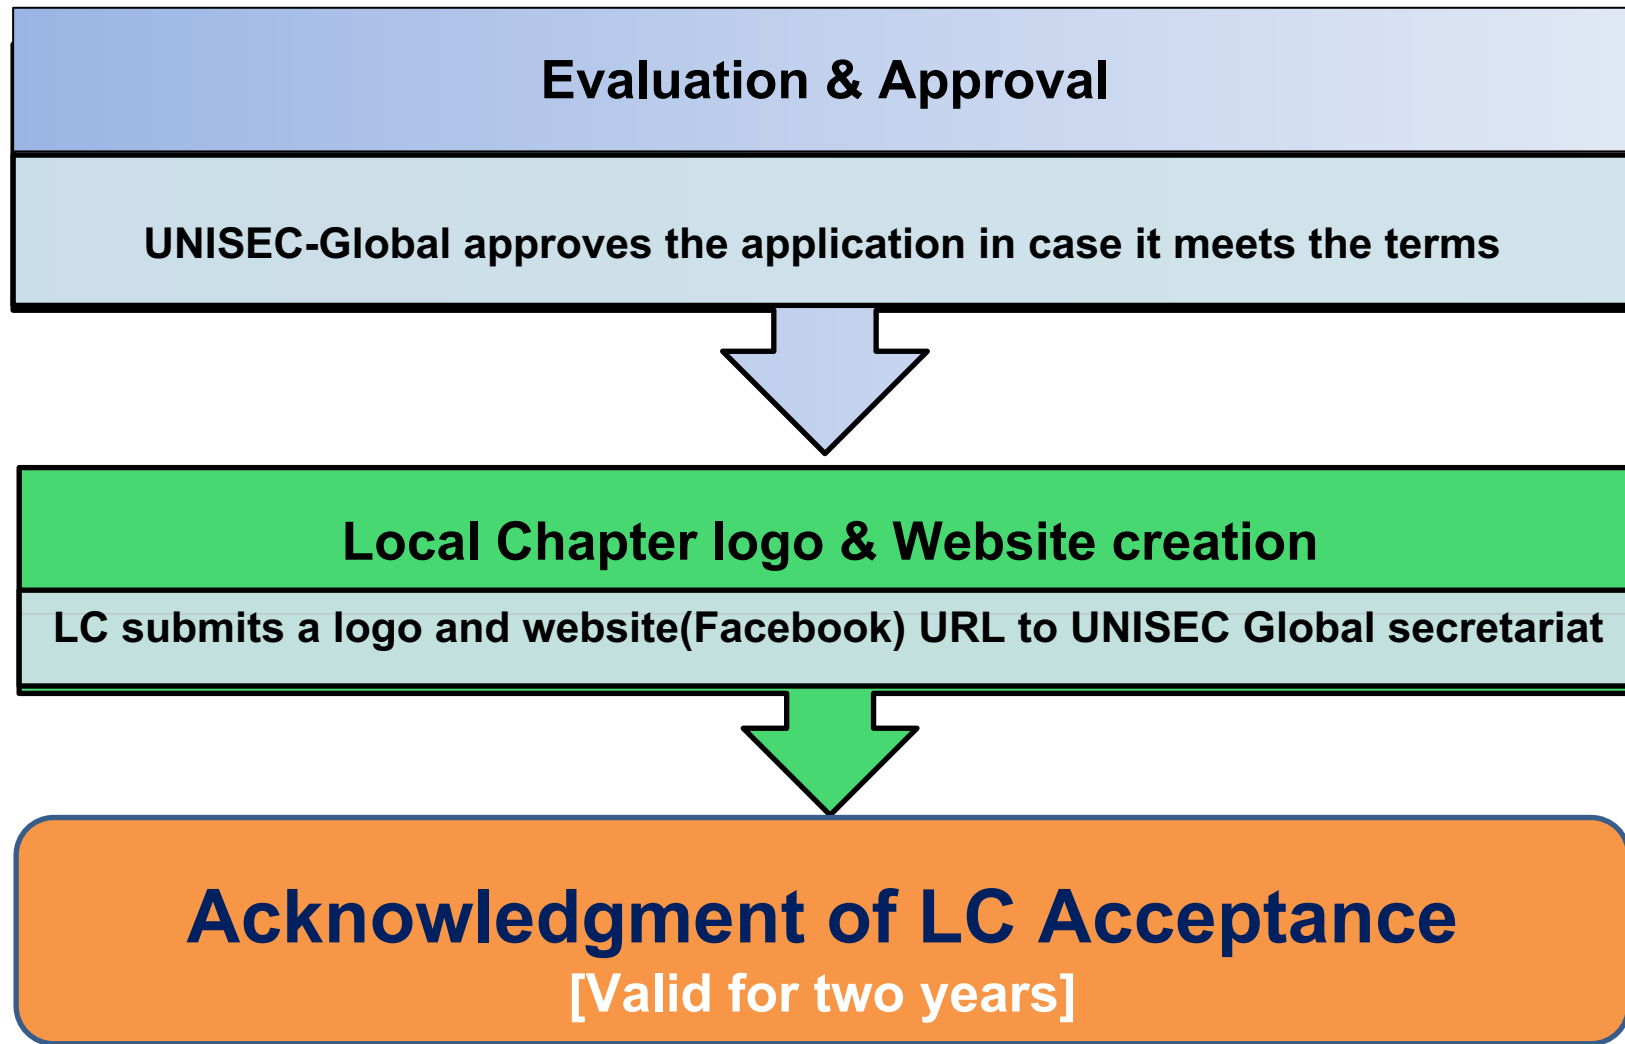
Evaluation & Approval

UNISEC-Global approves the application in case it meets the terms

Local Chapter logo & Website creation

LC submits a logo and website(Facebook) URL to UNISEC Global secretariat

Acknowledgment of LC Acceptance
[Valid for two years]